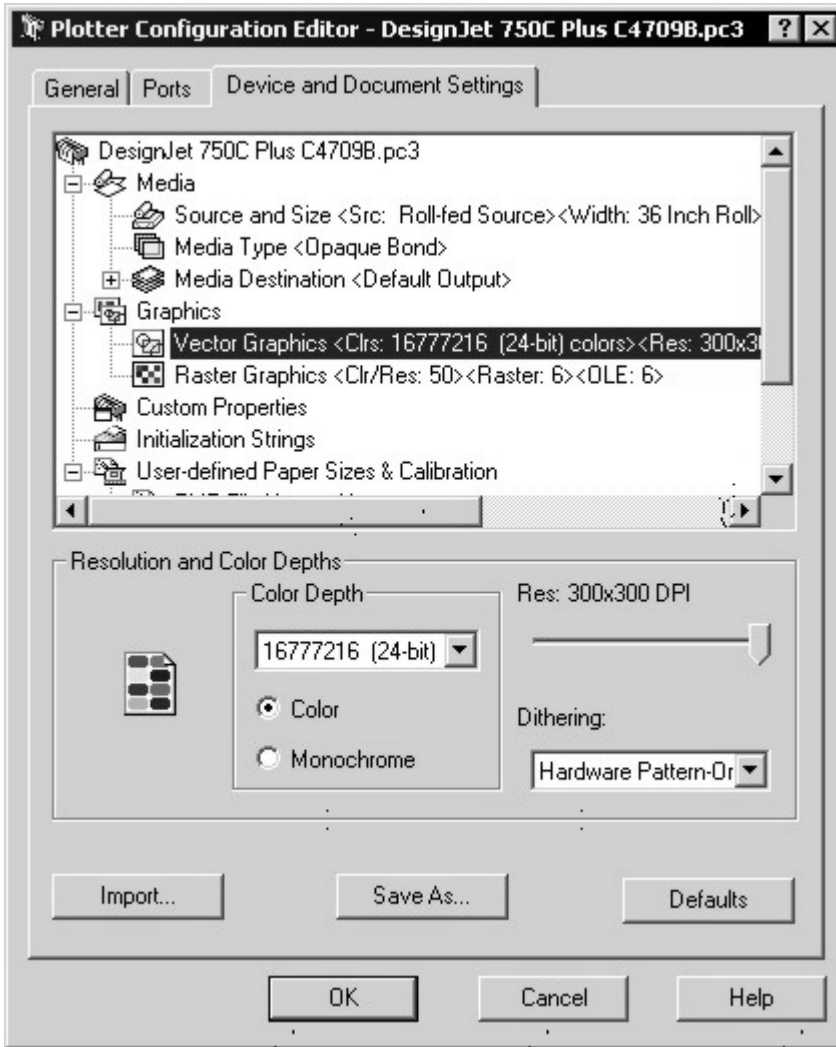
Plotter Configuration Editor - DesignJet 750C Plus C4709B.pc3 ? X

General | Ports | Device and Document Settings

DesignJet 750C Plus C4709B.pc3
Media
Source and Size <Src: Roll-fed Source><Width: 36 Inch Roll>
Media Type <Opaque Bond>
Media Destination <Default Output>
Graphics
Vector Graphics <Clrs: 16777216 (24-bit) colors><Res: 300x3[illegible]
Raster Graphics <Clr/Res: 50><Raster: 6><OLE: 6>
Custom Properties
Initialization Strings
User-defined Paper Sizes & Calibration
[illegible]

Resolution and Color Depths
Color Depth
16777216 (24-bit)
Color
Monochrome
Res: 300x300 DPI
Dithering:
Hardware Pattern-Or

Import...
Save As...
Defaults

OK
Cancel
Help